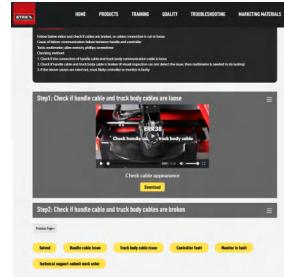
HOME PRODUCTS TRAINING QUALITY TROUBLESHOOTING MARKETING MATERIALS

Follow below video and check if cables are broken, or cables connection is cut or loose.
Cause of failure: communication failure between handle and controller.
Tools:multimeter, allen wrench, phillips screwdriver
Checking method:
1. Check if the connection of handle cable and truck body communication cable is loose.
2. Check if handle cable and truck body cables is broken (if visual inspection can not detect the issue, then multimeter is needed to do testing)
3. If the above causes are ruled out, most likely controller or monitor is faulty.

Step1: Check if handle cable and truck body cables are loose

Check handle cable
Check truck body cable

Check cable appearance

Download

Step2: Check if handle cable and truck body cables are broken

Previous Page

Solved
Handle cable issue
Truck body cable issue
Controller fault
Monitor is fault
Technical support submit work order